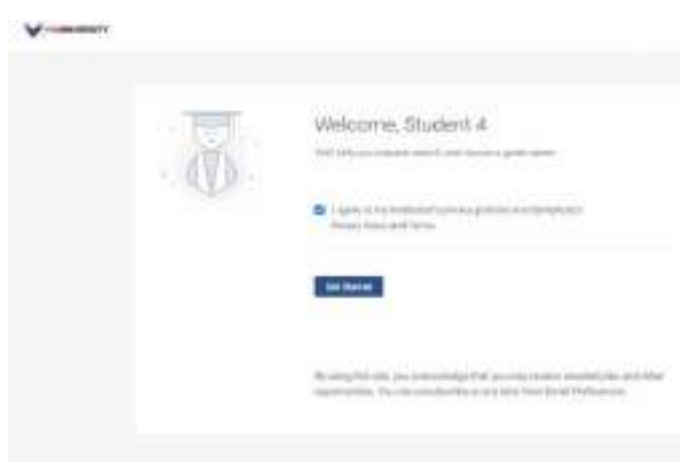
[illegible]

Welcome, Student 4

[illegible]

I agree to my institution's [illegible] and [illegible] Privacy Policy and Terms.

Get Started

By using this site, you acknowledge that you may receive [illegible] and other opportunities. You can unsubscribe at any time from Email Preferences.